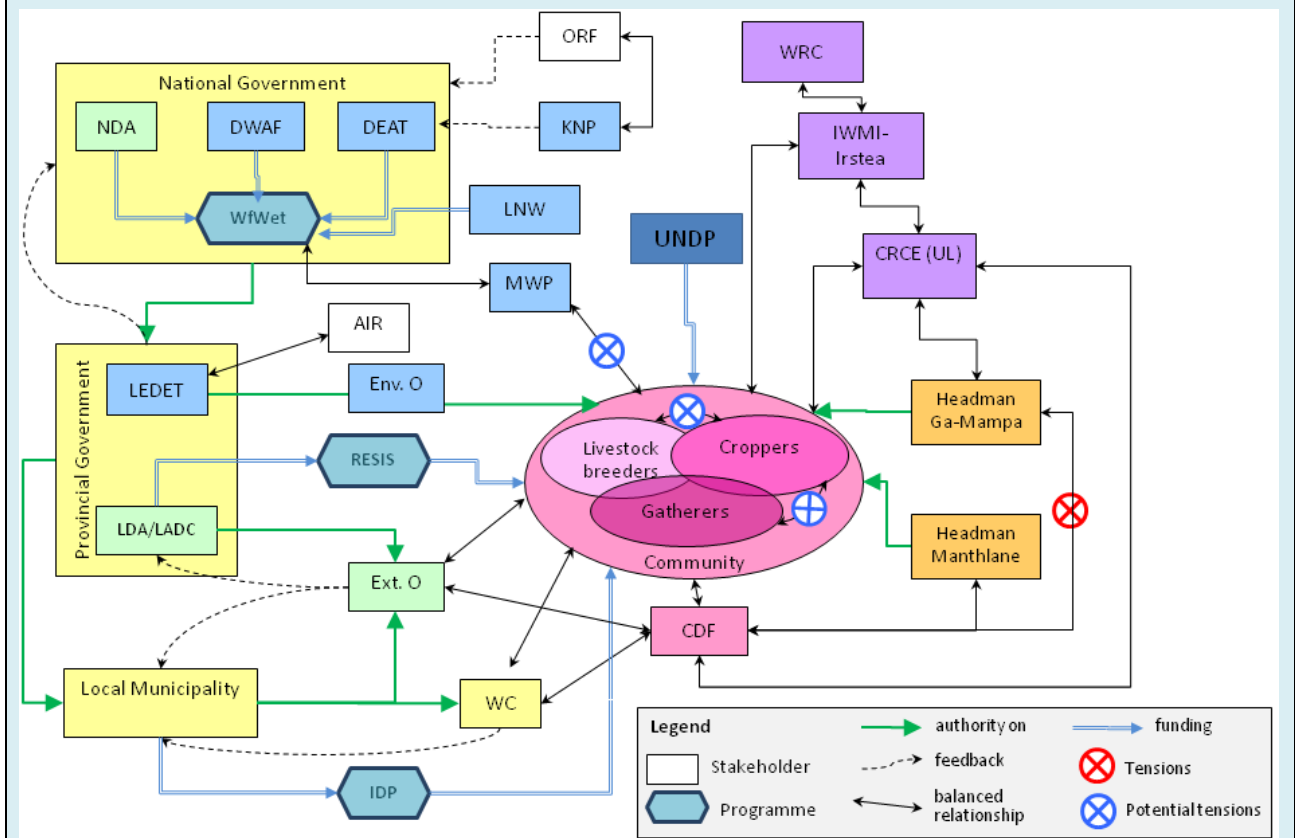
ORF
National Government
NDA
DWAF
DEAT
KNP
WfWet
LNW
WRC
IWMI-Irstea
CRCE (UL)
UNDP
MWP
AIR
Provincial Government
LEDET
Env. O
RESIS
LDA/LADC
Livestock breeders
Croppers
Gatherers
Community
Headman Ga-Mampa
Headman Manthlane
Ext. O
CDF
Local Municipality
WC
IDP

Legend
Stakeholder
Programme
authority on
feedback
balanced relationship
funding
Tensions
Potential tensions